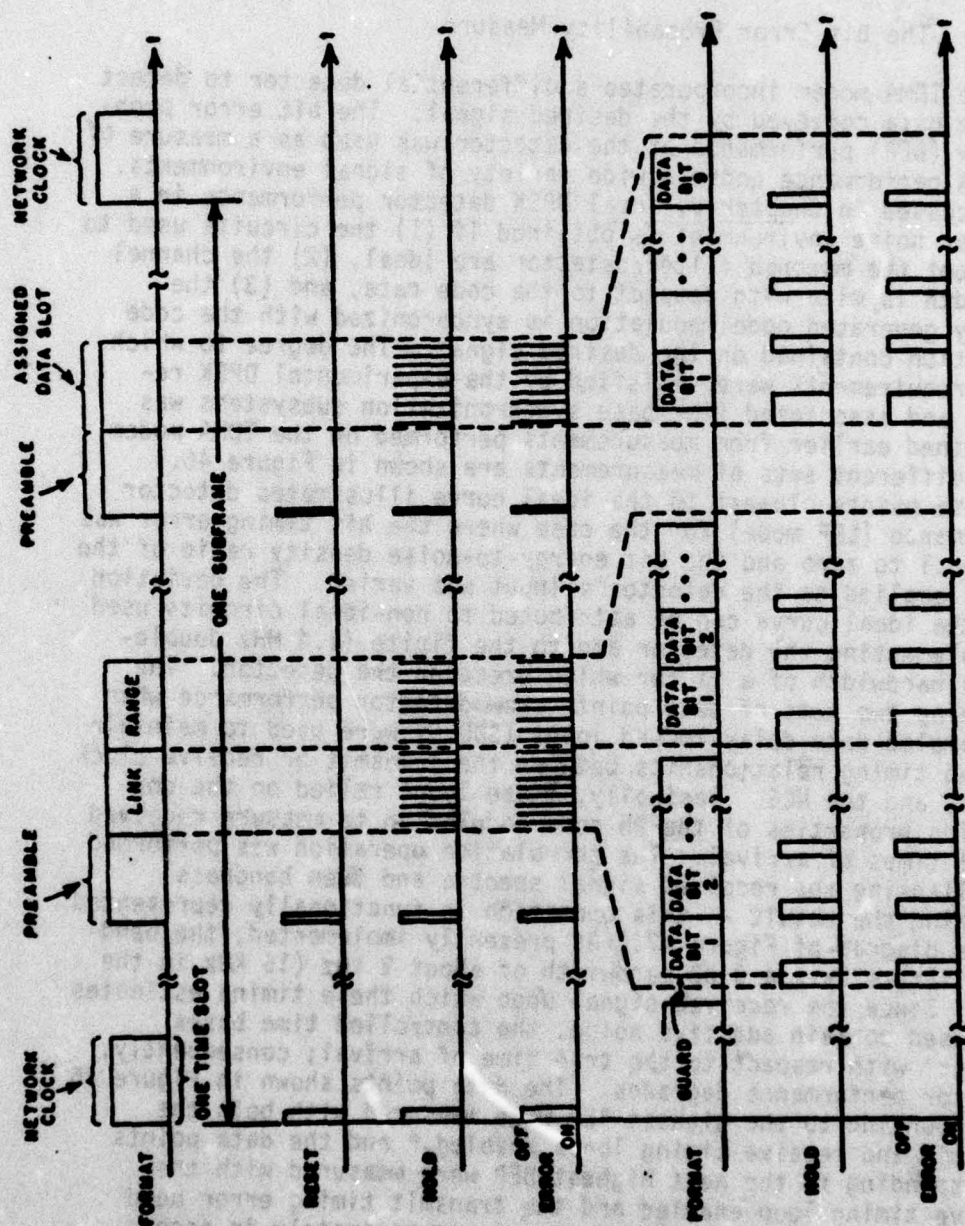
NETWORK CLOCK

ONE TIME SLOT

PREAMBLE

LINK

RANGE

PREAMBLE

ONE SUBFRAME

ASSIGNED DATA SLOT

NETWORK CLOCK

FORMAT

RESET

HOLD

OFF

ERROR

ON

GUARD

DATA BIT 1

DATA BIT 2

...

DATA BIT 1

DATA BIT 2

...

DATA BIT 1

...

DATA BIT 9

FORMAT

HOLD

OFF

ERROR

ON